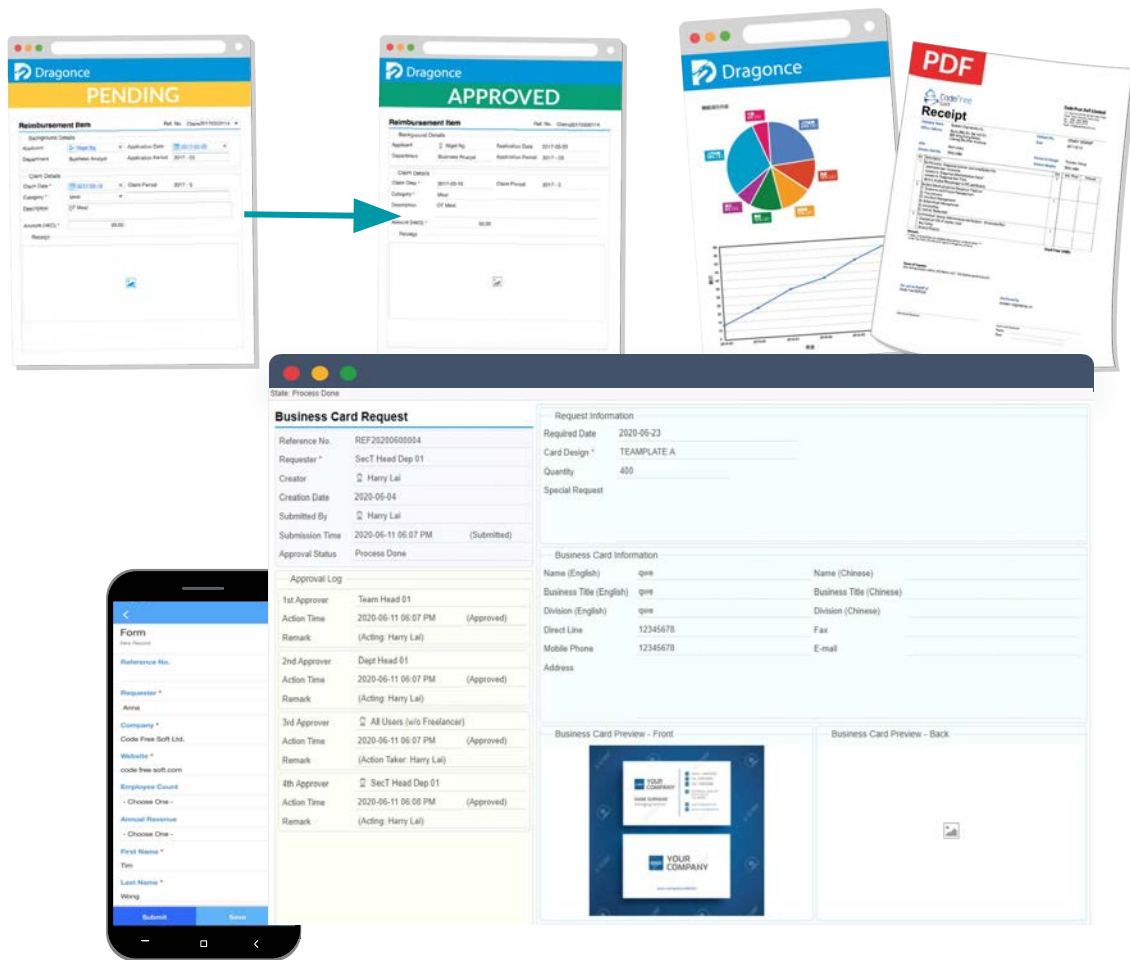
Dragonce
PENDING
Reimbursement Item
Background Details
Claim Details
Receipt

Dragonce
APPROVED
Reimbursement Item
Background Details
Claim Details
Receipt

Dragonce

PDF
Receipt

State: Process Done

Business Card Request

| Reference No. | REF20200600004 | |
|---|---|---|
| Requester * | SecT Head Dep 01 | |
| Creator | Harry Lai | |
| Creation Date | 2020-06-04 | |
| Submitted By | Harry Lai | |
| Submission Time | 2020-06-11 06:07 PM | (Submitted) |
| Approval Status | Process Done | |

Approval Log

| 1st Approver | Team Head 01 | |
|---|---|---|
| Action Time | 2020-06-11 06:07 PM | (Approved) |
| Remark | (Acting: Harry Lai) | |
| 2nd Approver | Dept Head 01 | |
| Action Time | 2020-06-11 06:07 PM | (Approved) |
| Remark | (Acting: Harry Lai) | |
| 3rd Approver | All Users (w/o Freelancer) | |
| Action Time | 2020-06-11 06:07 PM | (Approved) |
| Remark | (Action Taker: Harry Lai) | |
| 4th Approver | SecT Head Dep 01 | |
| Action Time | 2020-06-11 06:08 PM | (Approved) |
| Remark | (Acting: Harry Lai) | |

Request Information
Required Date 2020-06-23
Card Design * TEAMPLATE A
Quantity 400
Special Request

Business Card Information
Name (English) qwe
Name (Chinese)
Business Title (English) qwe
Business Title (Chinese)
Division (English) qwe
Division (Chinese)
Direct Line 12345678
Fax
Mobile Phone 12345678
E-mail
Address

Business Card Preview - Front
YOUR COMPANY
YOUR COMPANY
Business Card Preview - Back

Form
New Record
Reference No.
Requester *
Anna
Company *
Code Free Soft Ltd.
Website *
code free soft.com
Employee Count
- Choose One -
Annual Revenue
- Choose One -
First Name *
Tim
Last Name *
Wong
Submit
Save